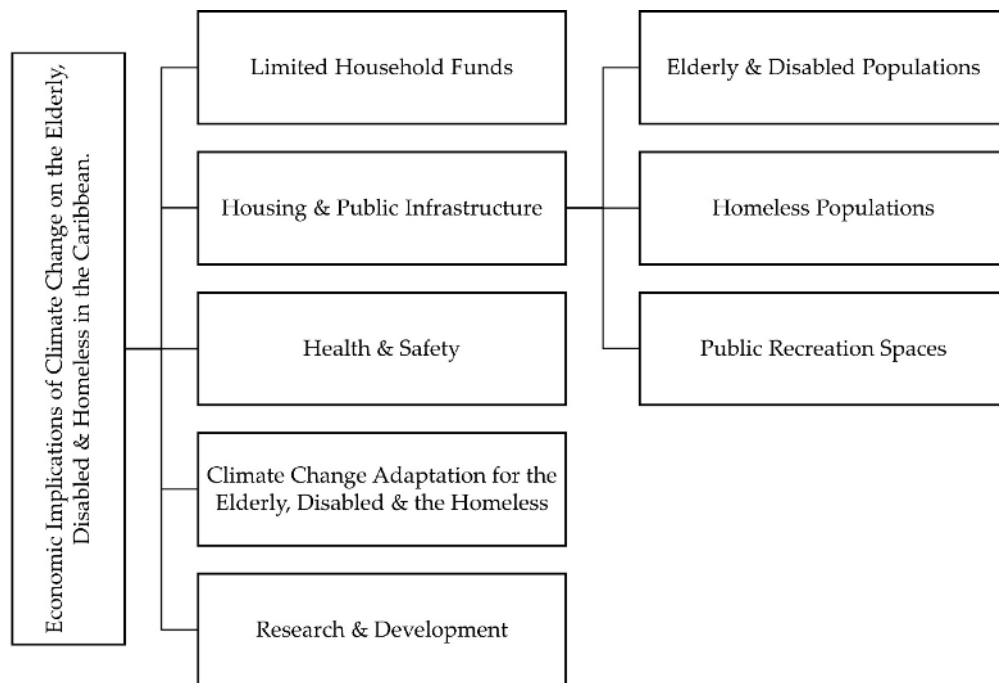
Economic Implications of Climate Change on the Elderly, Disabled & Homeless in the Caribbean.

Limited Household Funds

Housing & Public Infrastructure

Health & Safety

Climate Change Adaptation for the Elderly, Disabled & the Homeless

Research & Development

Elderly & Disabled Populations

Homeless Populations

Public Recreation Spaces